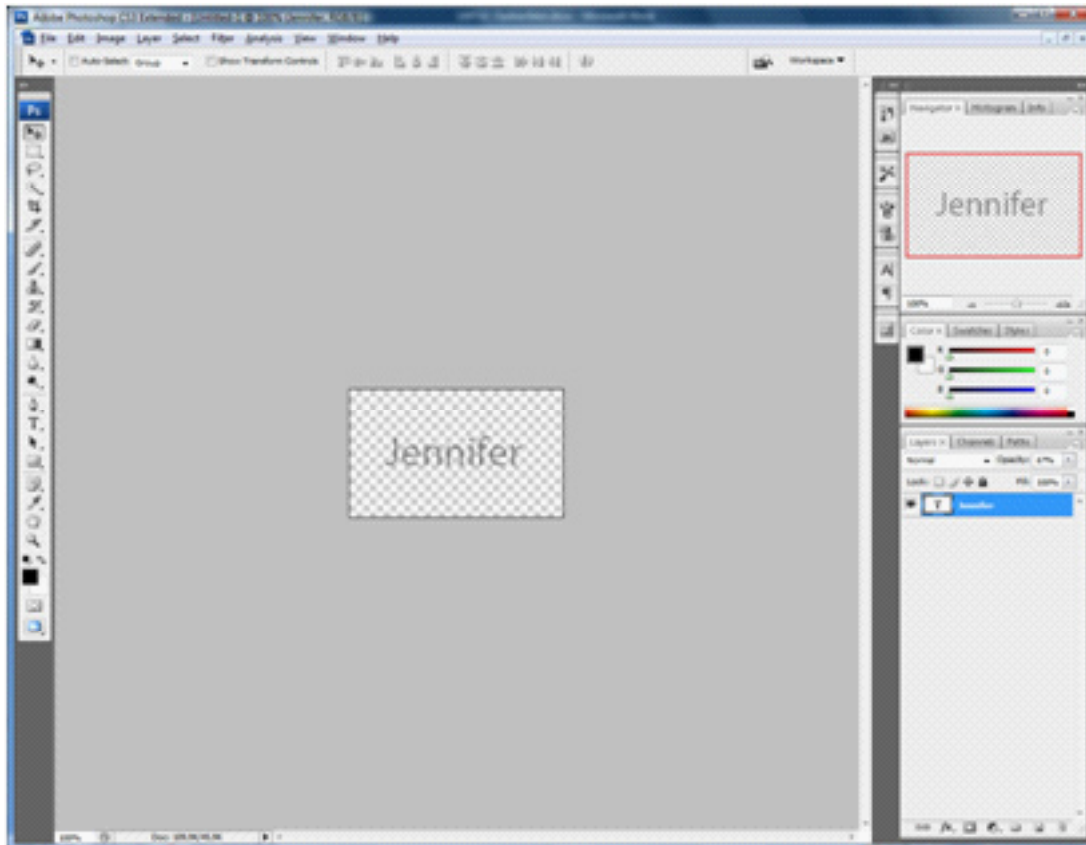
Adobe Photoshop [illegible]

File Edit Image Layer Select Filter Analysis View Window Help

Auto Select: Group Show Transform Controls

Workspace ▾

Ps

Navigator × Histogram Info

Jennifer

100%

Color × Swatches Styles

R 0
G 0
B 0

Layers × Channels Paths

Normal Opacity: 67%

Lock: Fill: 100%

T Jennifer

Jennifer

100% Doc: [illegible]